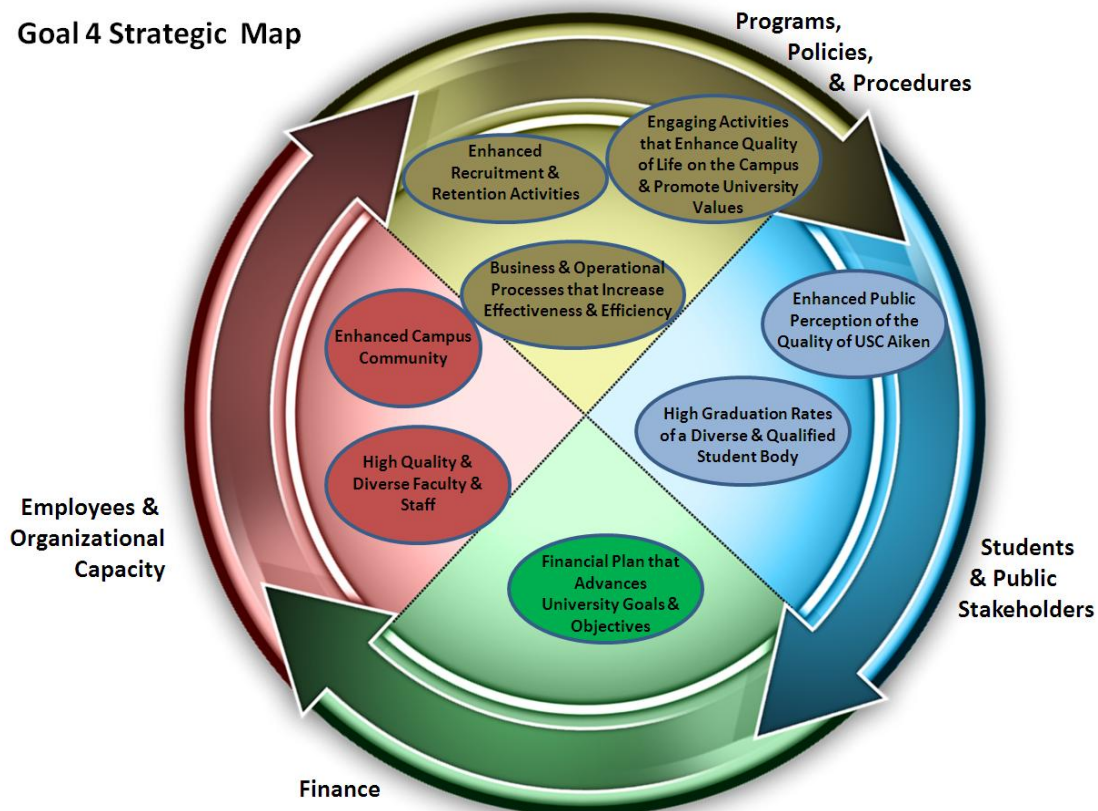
Goal 4 Strategic Map

Programs, Policies, & Procedures

Enhanced Recruitment & Retention Activities

Engaging Activities that Enhance Quality of Life on the Campus & Promote University Values

Business & Operational Processes that Increase Effectiveness & Efficiency

Enhanced Campus Community

Enhanced Public Perception of the Quality of USC Aiken

High Graduation Rates of a Diverse & Qualified Student Body

High Quality & Diverse Faculty & Staff

Employees & Organizational Capacity

Financial Plan that Advances University Goals & Objectives

Students & Public Stakeholders

Finance